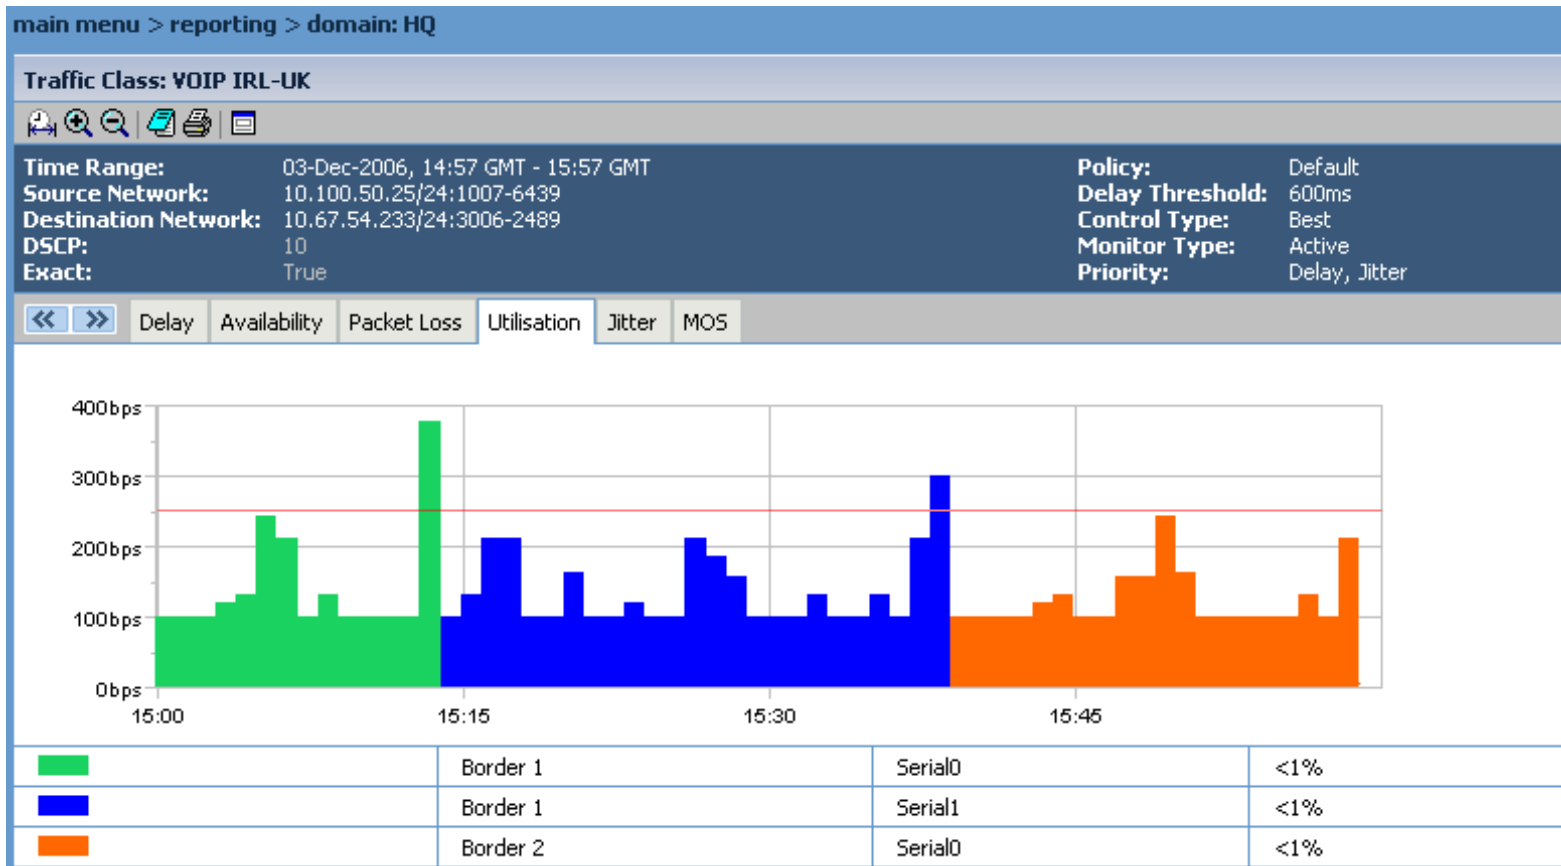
main menu > reporting > domain: HQ

Traffic Class: VOIP IRL-UK

Time Range: 03-Dec-2006, 14:57 GMT - 15:57 GMT
Source Network: 10.100.50.25/24:1007-6439
Destination Network: 10.67.54.233/24:3006-2489
DSCP: 10
Exact: True

Policy: Default
Delay Threshold: 600ms
Control Type: Best
Monitor Type: Active
Priority: Delay, Jitter

Delay | Availability | Packet Loss | Utilisation | Jitter | MOS

400bps
300bps
200bps
100bps
0bps
15:00
15:15
15:30
15:45

| | Border 1 | Serial0 | <1% |
|---|---|---|---|
| | Border 1 | Serial1 | <1% |
| | Border 2 | Serial0 | <1% |